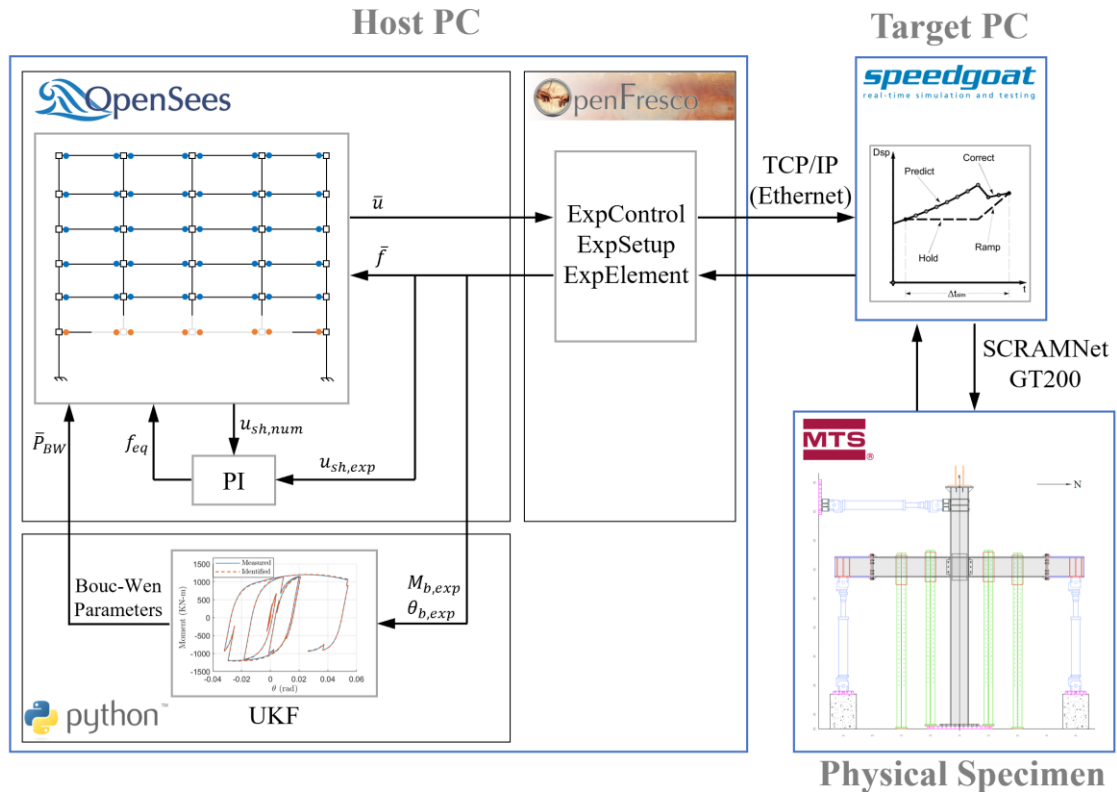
Host PC

Target PC

OpenSees

OpenFresco

speedgoat
real-time simulation and testing

$\bar{u}$

$\bar{f}$

ExpControl
ExpSetup
ExpElement

TCP/IP
(Ethernet)

Dsp
Predict
Correct
Hold
Ramp
$\Delta t_{sim}$
t

SCRAMNet
GT200

$u_{sh,num}$

$\bar{P}_{BW}$

$f_{eq}$

PI

$u_{sh,exp}$

MTS

N

Bouc-Wen
Parameters

Measured
Identified
Moment (kN-m)
1500
1000
500
0
-500
-1000
-1500
-0.04
-0.02
0
0.02
0.04
0.06
$\theta$ (rad)

$M_{b,exp}$
$\theta_{b,exp}$

python™

UKF

Physical Specimen